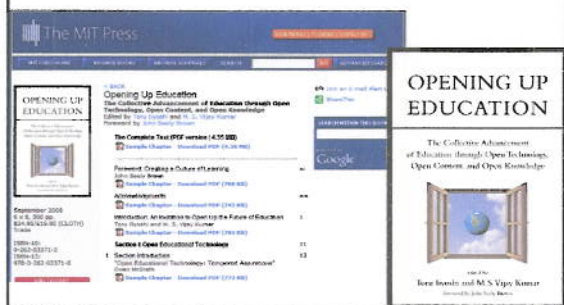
The MIT Press

< BACK
Opening Up Education
The Collective Advancement of Education through Open Technology, Open Content, and Open Knowledge
Edited by Toru Iiyoshi and M. S. Vijay Kumar
Foreword by John Seely Brown

The Complete Text (PDF version (4.55 MB))
Sample Chapter - Download PDF (0.36 MB)

Foreword: Creating a Culture of Learning
John Seely Brown
Sample Chapter - Download PDF (780 KB)

Acknowledgments
Sample Chapter - Download PDF (243 KB)

Introduction: An Invitation to Open Up the Future of Education
Toru Iiyoshi and M. S. Vijay Kumar
Sample Chapter - Download PDF (280 KB)

Section I Open Educational Technology

1 Section Introduction
"Open Educational Technology: Tempered Aspirations"
Owen McGrath
Sample Chapter - Download PDF (272 KB)

Join an E-mail Alert
ShareThis

Google

OPENING UP EDUCATION

September 2008
6 x 9, 300 pp.
$24.00/£16.95 (CLOTH)
Trade

ISBN-10:
0-262-03371-3
ISBN-13:
978-0-262-03371-8

OPENING UP EDUCATION
The Collective Advancement of Education through Open Technology, Open Content, and Open Knowledge
edited by
Toru Iiyoshi and M. S. Vijay Kumar
foreword by John Seely Brown